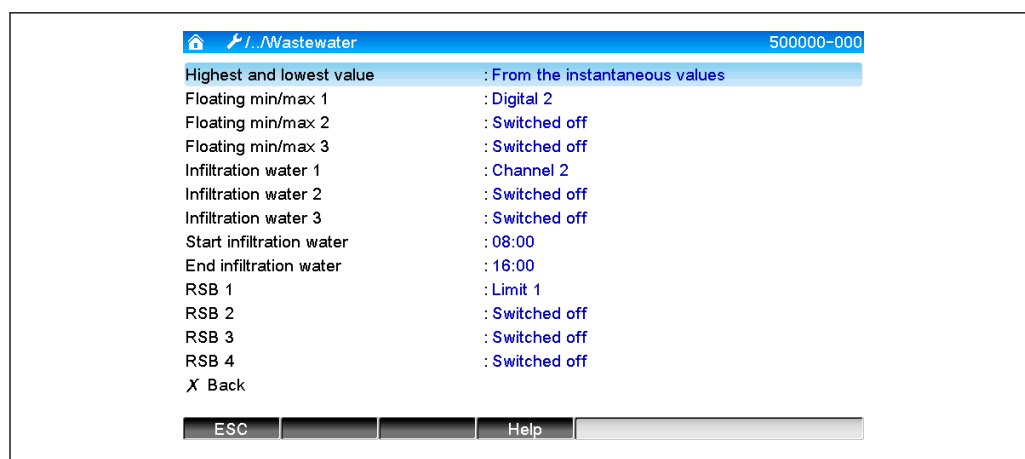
/../Wastewater 500000-000

| | |
|---|---|
| Highest and lowest value | : From the instantaneous values |
| Floating min/max 1 | : Digital 2 |
| Floating min/max 2 | : Switched off |
| Floating min/max 3 | : Switched off |
| Infiltration water 1 | : Channel 2 |
| Infiltration water 2 | : Switched off |
| Infiltration water 3 | : Switched off |
| Start infiltration water | : 08:00 |
| End infiltration water | : 16:00 |
| RSB 1 | : Limit 1 |
| RSB 2 | : Switched off |
| RSB 3 | : Switched off |
| RSB 4 | : Switched off |

X Back

ESC Help